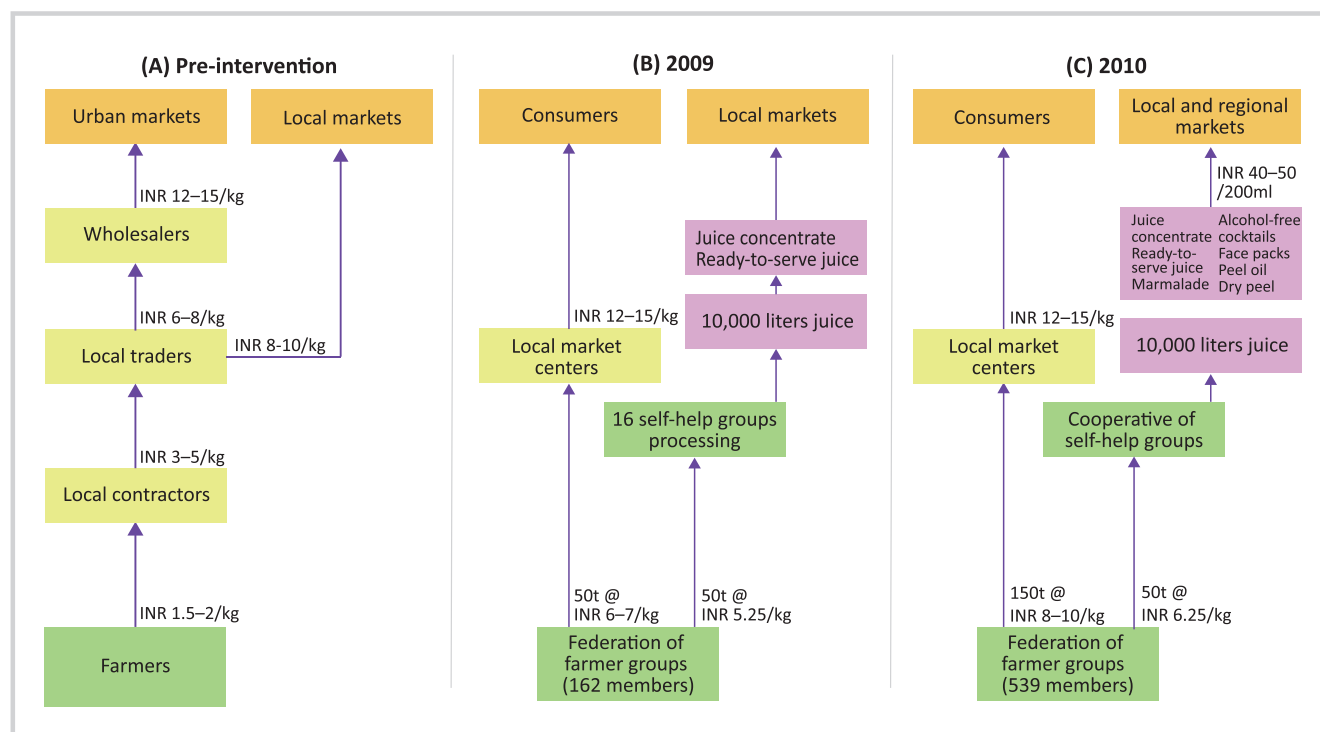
(A) Pre-intervention

Urban markets

Local markets

INR 12–15/kg

Wholesalers

INR 6–8/kg

Local traders

INR 8-10/kg

INR 3–5/kg

Local contractors

INR 1.5–2/kg

Farmers

(B) 2009

Consumers

Local markets

Juice concentrate
Ready-to-serve juice

INR 12–15/kg

10,000 liters juice

Local market centers

16 self-help groups processing

50t @ INR 6–7/kg

50t @ INR 5.25/kg

Federation of farmer groups (162 members)

(C) 2010

Consumers

Local and regional markets

INR 40–50 /200ml

Juice concentrate
Ready-to-serve juice
Marmalade

Alcohol-free cocktails
Face packs
Peel oil
Dry peel

INR 12–15/kg

10,000 liters juice

Local market centers

Cooperative of self-help groups

150t @ INR 8–10/kg

50t @ INR 6.25/kg

Federation of farmer groups (539 members)